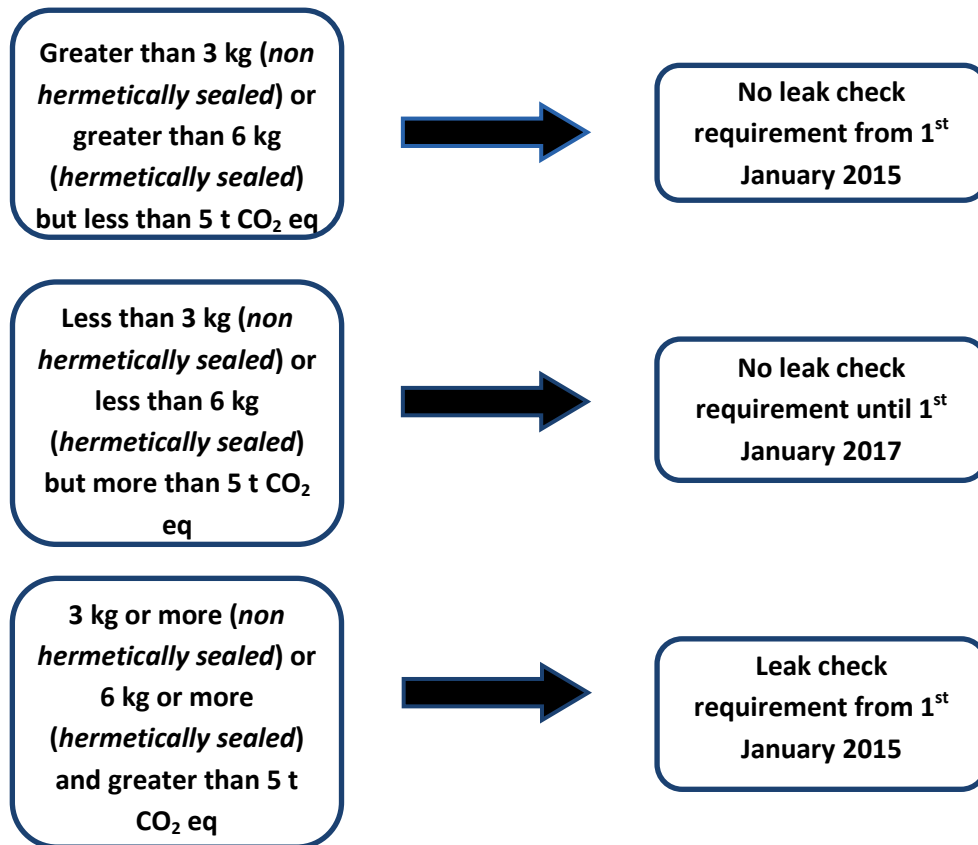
Greater than 3 kg (*non hermetically sealed*) or greater than 6 kg (*hermetically sealed*) but less than 5 t $CO_2$ eq

No leak check requirement from 1$^{st}$ January 2015

Less than 3 kg (*non hermetically sealed*) or less than 6 kg (*hermetically sealed*) but more than 5 t $CO_2$ eq

No leak check requirement until 1$^{st}$ January 2017

3 kg or more (*non hermetically sealed*) or 6 kg or more (*hermetically sealed*) and greater than 5 t $CO_2$ eq

Leak check requirement from 1$^{st}$ January 2015